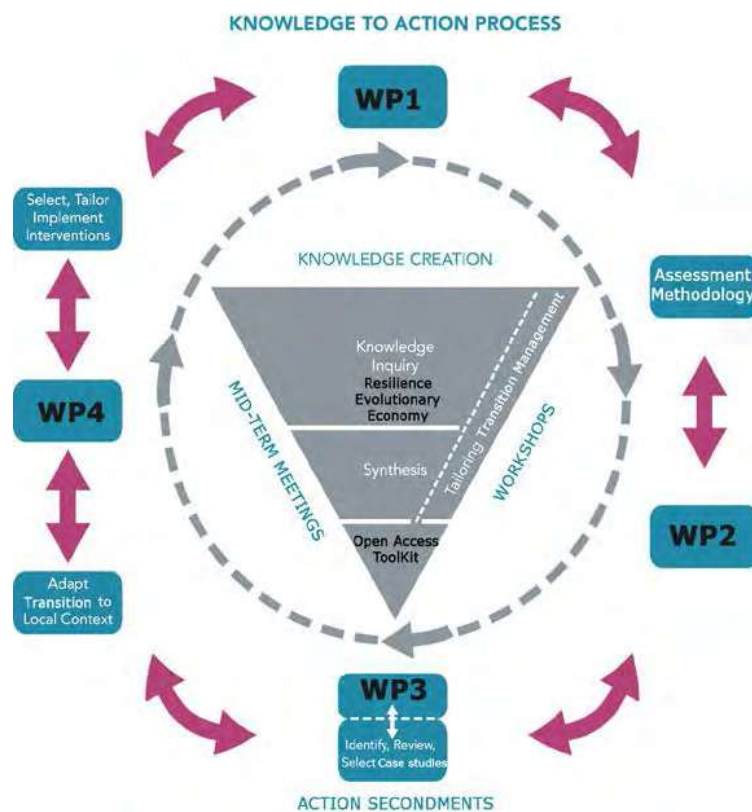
KNOWLEDGE TO ACTION PROCESS

WP1

Select, Tailor Implement Interventions

Assessment Methodology

KNOWLEDGE CREATION

Knowledge Inquiry
Resilience Evolutionary Economy

Synthesis

Open Access ToolKit

Tailoring Transition Management

MID-TERM MEETINGS

WORKSHOPS

WP4

WP2

Adapt Transition to Local Context

WP3

Identify, Review, Select Case studies

ACTION SECONDMENTS